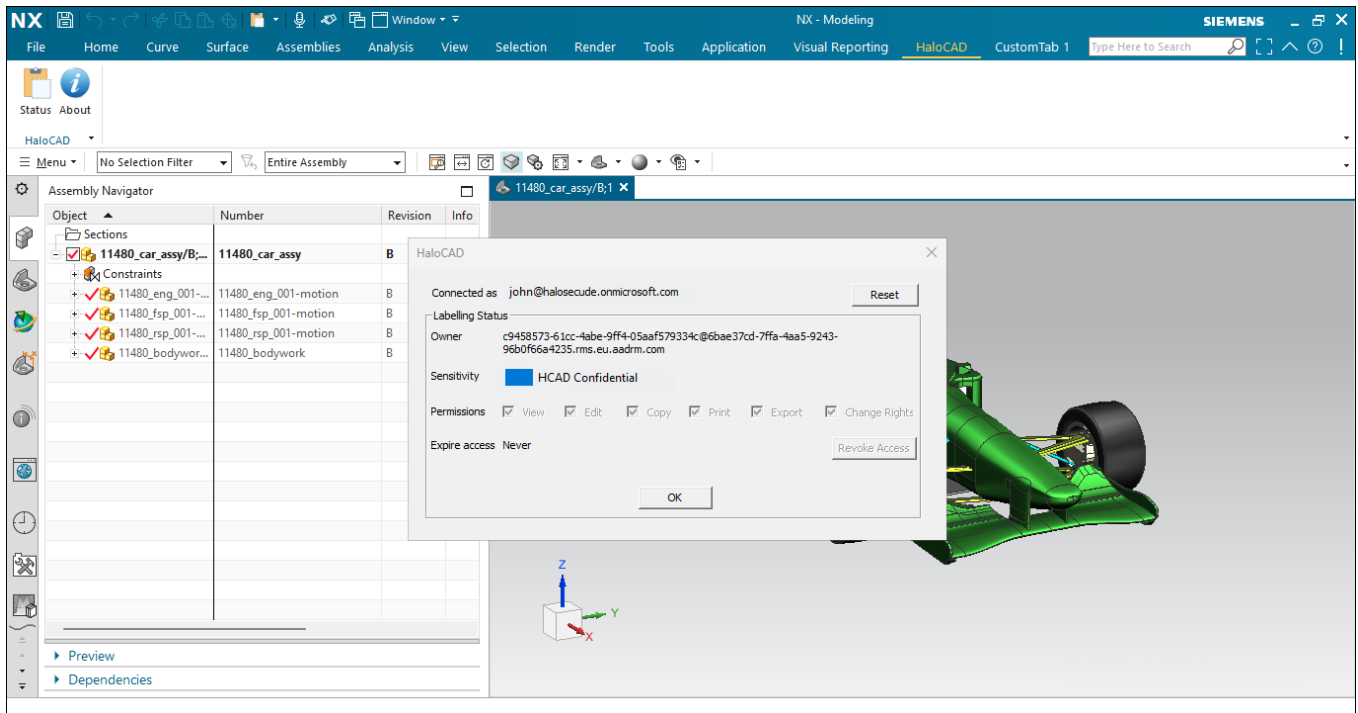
NX Window NX - Modeling SIEMENS

File Home Curve Surface Assemblies Analysis View Selection Render Tools Application Visual Reporting HaloCAD CustomTab 1 Type Here to Search

Status About

HaloCAD

Menu No Selection Filter Entire Assembly

Assembly Navigator

| Object | Number | Revision | Info |
|---|---|---|---|
| Sections | | | |
| 11480_car_assy/B;... | 11480_car_assy | B | |
| Constraints | | | |
| 11480_eng_001-... | 11480_eng_001-motion | B | |
| 11480_fsp_001-... | 11480_fsp_001-motion | B | |
| 11480_rsp_001-... | 11480_rsp_001-motion | B | |
| 11480_bodywor... | 11480_bodywork | B | |

Preview

Dependencies

11480_car_assy/B;1

HaloCAD

Connected as john@halosecude.onmicrosoft.com

Reset

Labelling Status

Owner c9458573-61cc-4abe-9ff4-05aaf579334c@6bae37cd-7ffa-4aa5-9243-96b0f66a4235.rms.eu.aadrm.com

Sensitivity HCAD Confidential

Permissions View Edit Copy Print Export Change Rights

Expire access Never

Revoke Access

OK

Z

Y

X